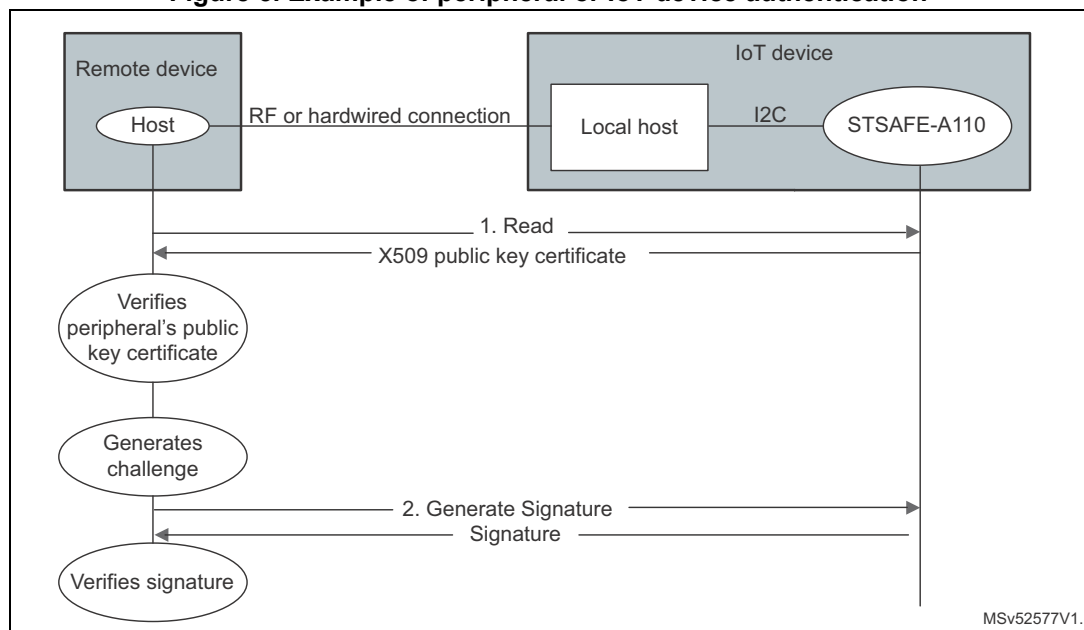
Figure 6. Example of peripheral or IoT device authentication

Remote device

Host

RF or hardwired connection

IoT device

Local host

I2C

STSAFE-A110

1. Read

X509 public key certificate

Verifies peripheral's public key certificate

Generates challenge

2. Generate Signature

Signature

Verifies signature

MSv52577V1.